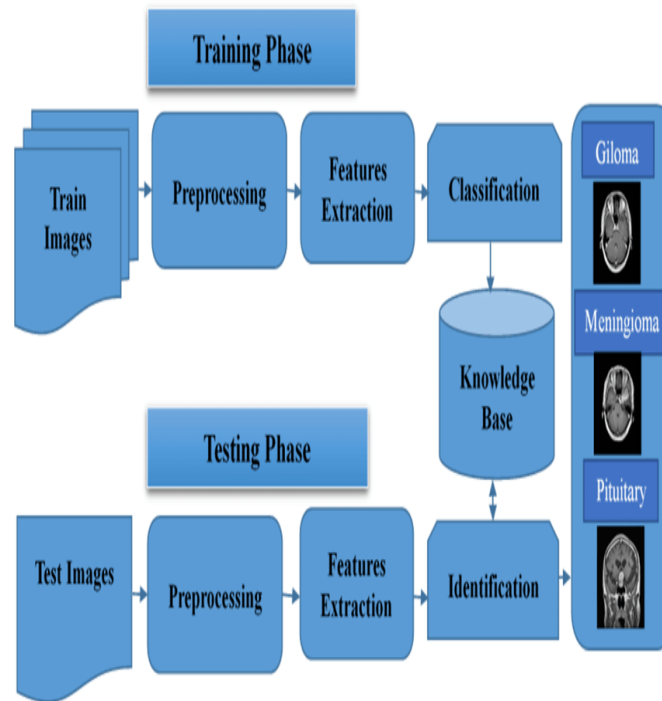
Training Phase

Train Images

Preprocessing

Features Extraction

Classification

Giloma

Knowledge Base

Meningioma

Testing Phase

Pituitary

Test Images

Preprocessing

Features Extraction

Identification